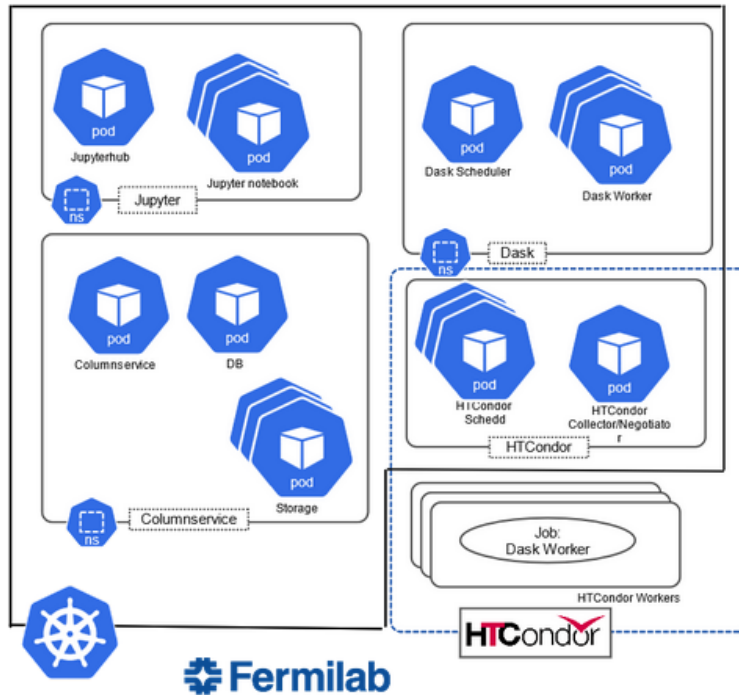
pod
Jupyterhub
pod
Jupyter notebook
ns
Jupyter

pod
Dask Scheduler
pod
Dask Worker
ns
Dask

pod
Columnservice
pod
DB
pod
Storage
ns
Columnservice

pod
HTCondor Schedd
pod
HTCondor Collector/Negotiator
HTCondor

Job: Dask Worker
HTCondor Workers

HTCondor

Fermilab